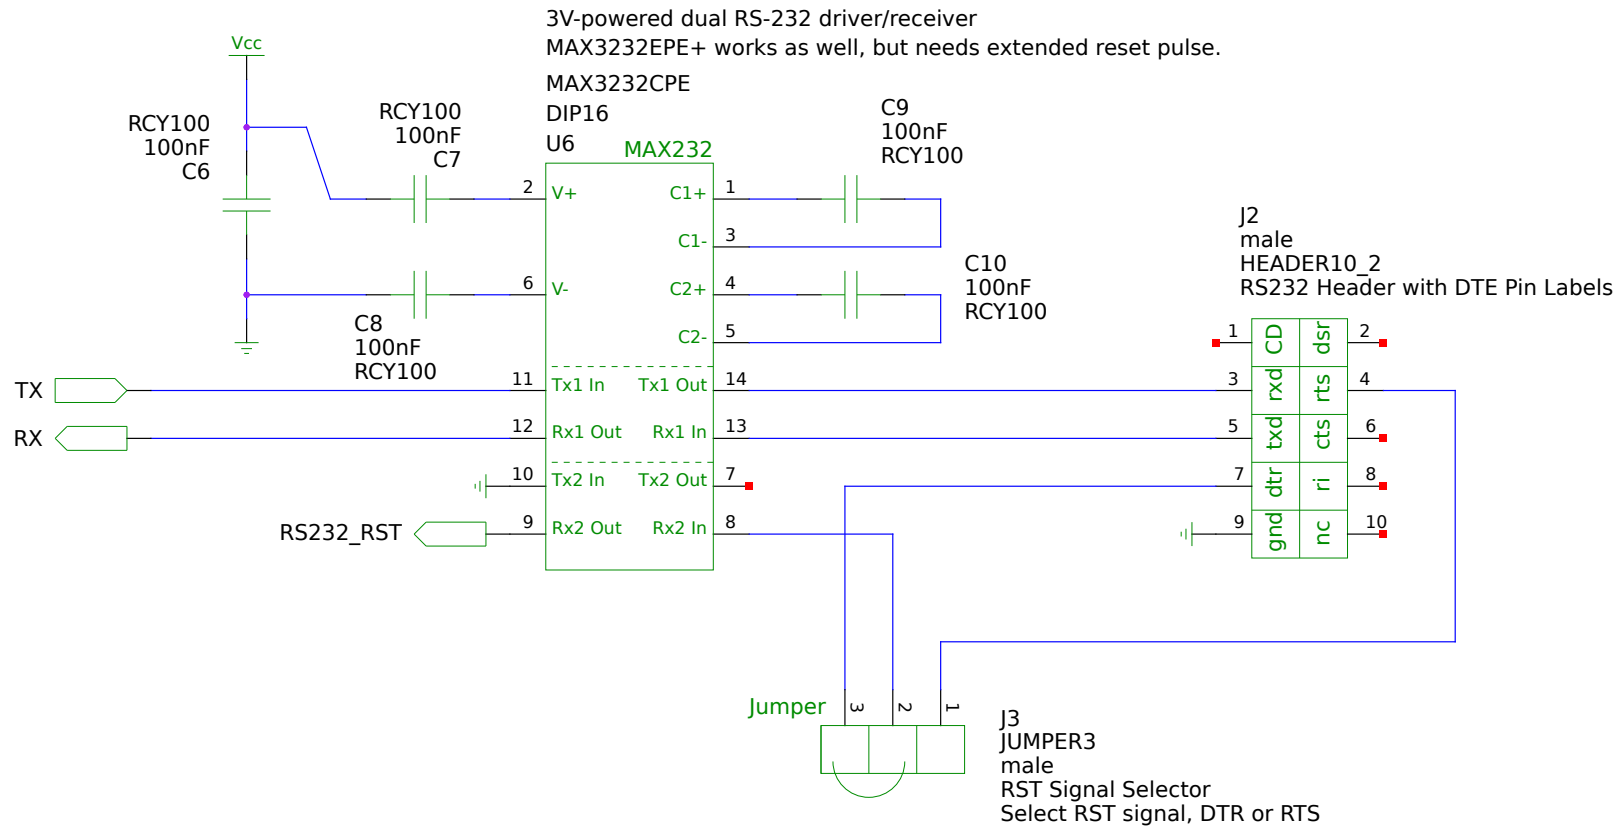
3V-powered dual RS-232 driver/receiver
MAX3232EPE+ works as well, but needs extended reset pulse.

MAX3232CPE
DIP16
U6
MAX232

Vcc

RCY100
100nF
C6

RCY100
100nF
C7

C8
100nF
RCY100

C9
100nF
RCY100

C10
100nF
RCY100

2 V+
6 V-
11 Tx1 In
12 Rx1 Out
10 Tx2 In
9 Rx2 Out
C1+ 1
C1- 3
C2+ 4
C2- 5
Tx1 Out 14
Rx1 In 13
Tx2 Out 7
Rx2 In 8

TX
RX
RS232_RST

J2
male
HEADER10_2
RS232 Header with DTE Pin Labels

1 CD
dsr 2
3 rxd
rts 4
5 txd
cts 6
7 dtr
ri 8
9 gnd
nc 10

Jumper
3 2 1

J3
JUMPER3
male
RST Signal Selector
Select RST signal, DTR or RTS